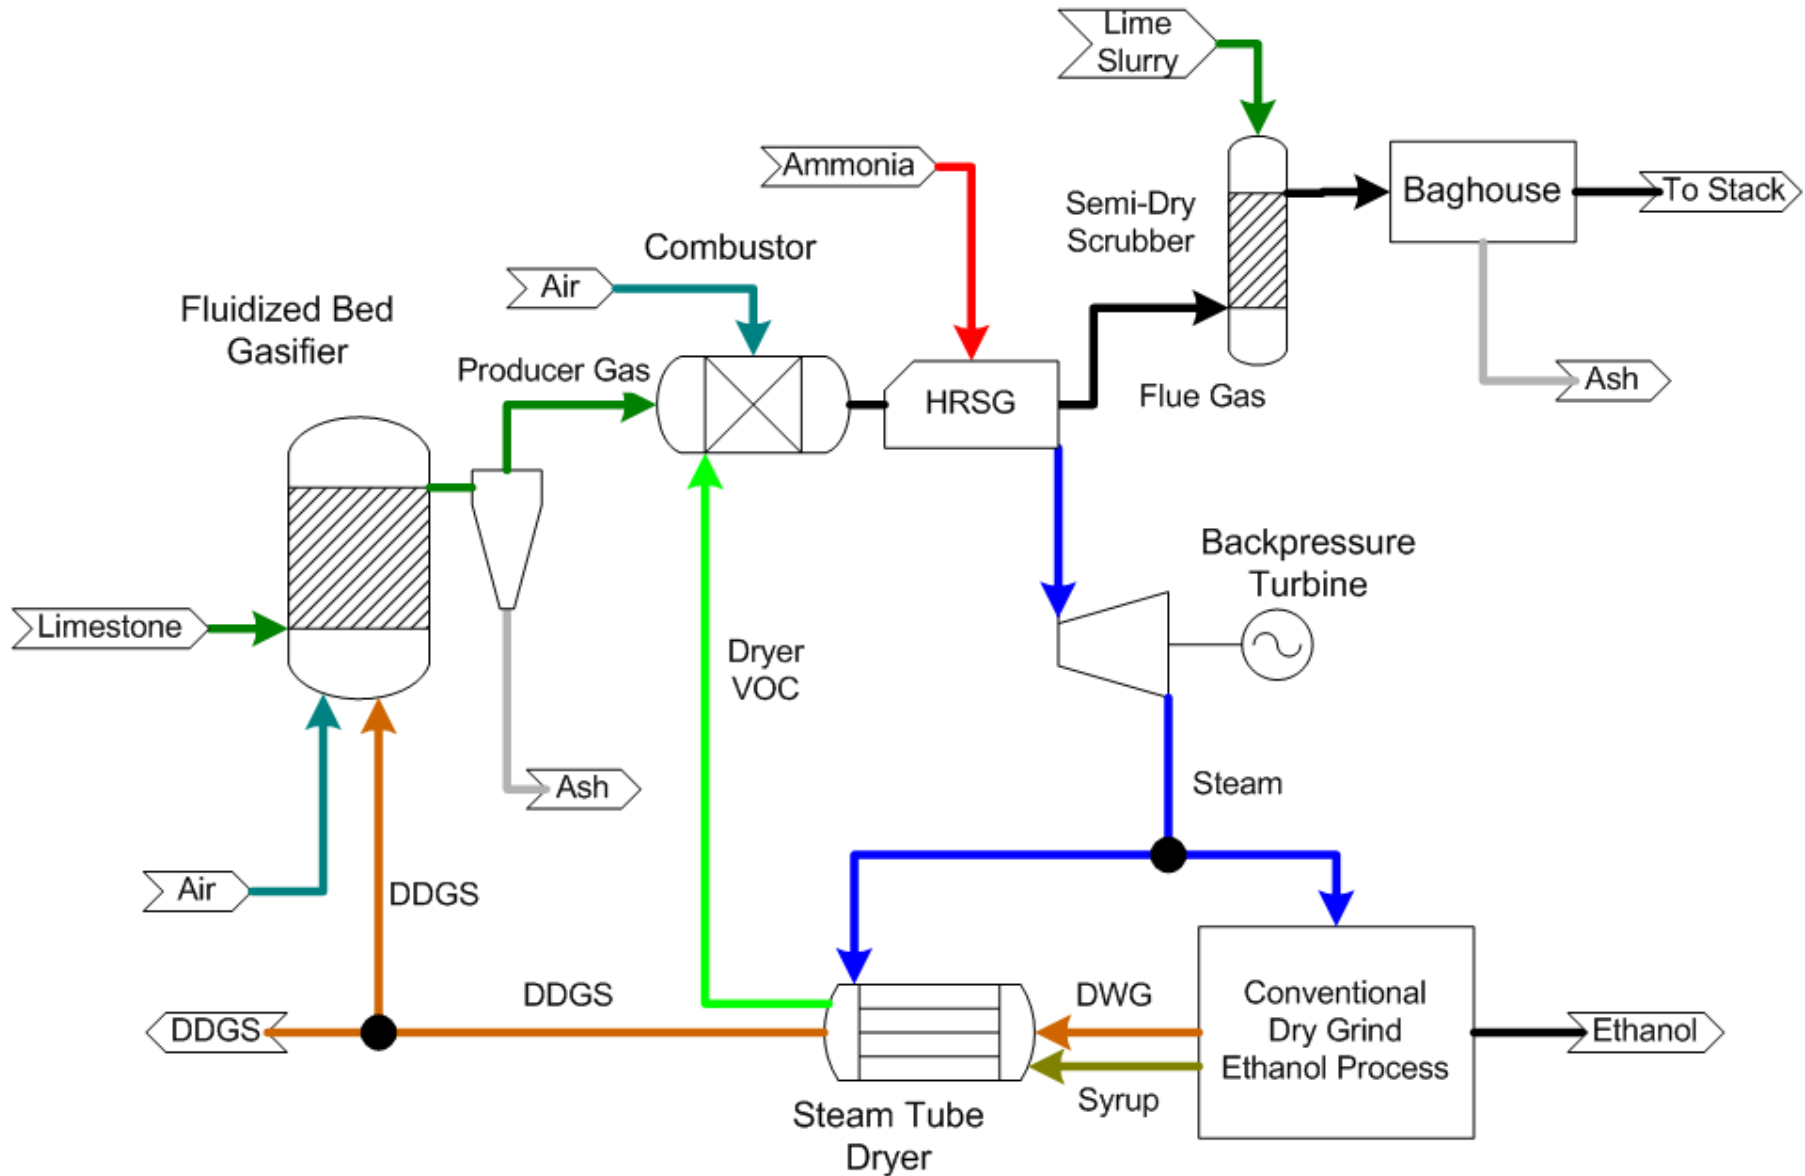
Lime Slurry

Ammonia

Semi-Dry Scrubber

Baghouse

To Stack

Combustor

Air

Fluidized Bed Gasifier

Producer Gas

HRSG

Flue Gas

Ash

Backpressure Turbine

Limestone

Dryer VOC

Ash

Steam

Air

DDGS

DDGS

DWG

Conventional Dry Grind Ethanol Process

DDGS

Ethanol

Syrup

Steam Tube Dryer